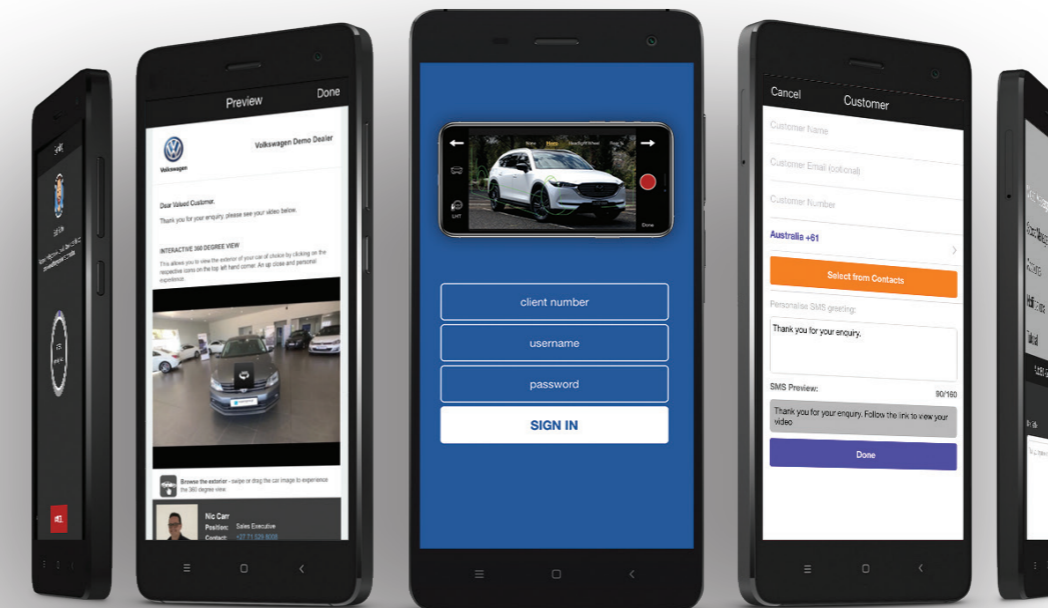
Preview
Done
Volkswagen
Volkswagen Demo Dealer
Dear Valued Customer,
Thank you for your enquiry, please see your video below.
INTERACTIVE 360 DEGREE VIEW
This allows you to view the exterior of your car of choice by clicking on the respective icons on the top left hand corner. An up close and personal experience.
Browse the exterior - swipe or drag the car image to experience the 360 degree view.
Nic Carr
Position: Sales Executive
Contact: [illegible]

Done

client number
username
password
SIGN IN

Cancel
Customer
Customer Name
Customer Email (optional)
Customer Number
Australia +61
Select from Contacts
Personalise SMS greeting:
Thank you for your enquiry.
SMS Preview:
90/160
Thank you for your enquiry. Follow the link to view your video
Done